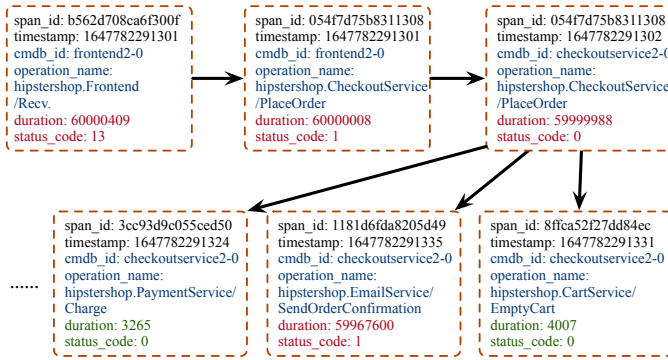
span_id: b562d708ca6f300f
timestamp: 1647782291301
cmdb_id: frontend2-0
operation_name: hipstershop.Frontend /Recv.
duration: 60000409
status_code: 13

span_id: 054f7d75b8311308
timestamp: 1647782291301
cmdb_id: frontend2-0
operation_name: hipstershop.CheckoutService /PlaceOrder
duration: 60000008
status_code: 1

span_id: 054f7d75b8311308
timestamp: 1647782291302
cmdb_id: checkoutservice2-0
operation_name: hipstershop.CheckoutService /PlaceOrder
duration: 59999988
status_code: 0

......

span_id: 3cc93d9c055ced50
timestamp: 1647782291324
cmdb_id: checkoutservice2-0
operation_name: hipstershop.PaymentService/ Charge
duration: 3265
status_code: 0

span_id: 1181d6fda8205d49
timestamp: 1647782291335
cmdb_id: checkoutservice2-0
operation_name: hipstershop.EmailService/ SendOrderConfirmation
duration: 59967600
status_code: 1

span_id: 8ffca52f27dd84ec
timestamp: 1647782291331
cmdb_id: checkoutservice2-0
operation_name: hipstershop.CartService/ EmptyCart
duration: 4007
status_code: 0